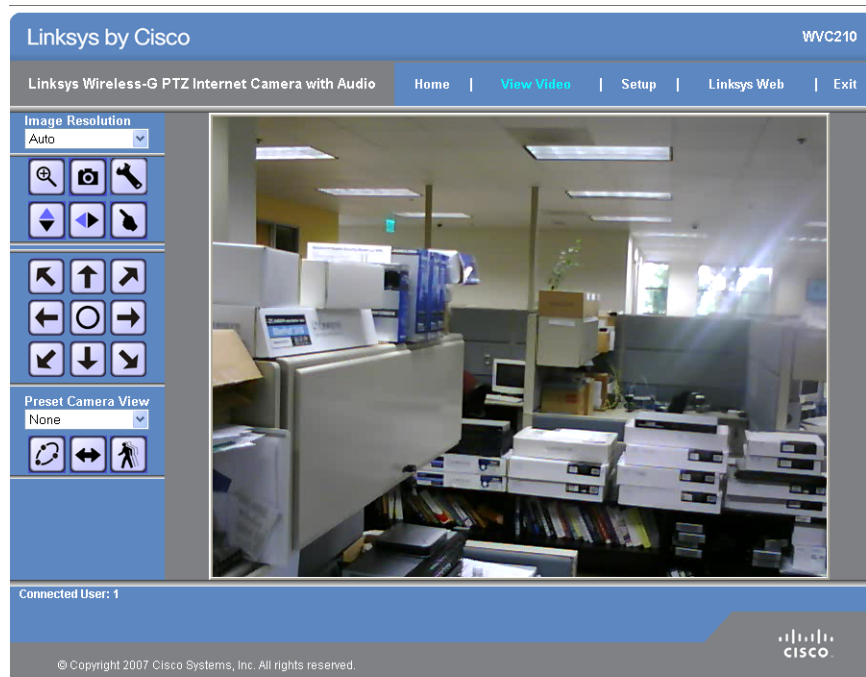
Linksys by Cisco

WVC210

Linksys Wireless-G PTZ Internet Camera with Audio

Home | View Video | Setup | Linksys Web | Exit

Image Resolution
Auto

Preset Camera View
None

Connected User: 1

© Copyright 2007 Cisco Systems, Inc. All rights reserved.

cisco